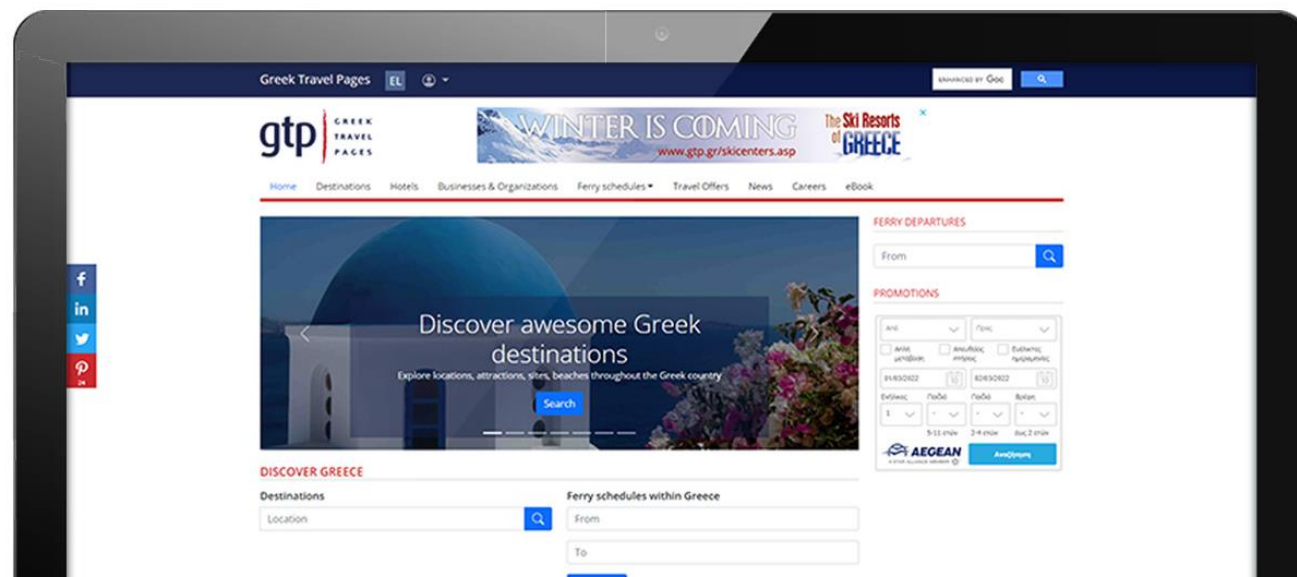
Greek Travel Pages EL

ENHANCED BY Goo

gtp GREEK TRAVEL PAGES

WINTER IS COMING www.gtp.gr/skicenters.asp The Ski Resorts of GREECE

Home Destinations Hotels Businesses & Organizations Ferry schedules Travel Offers News Careers eBook

Discover awesome Greek destinations

Explore locations, attractions, sites, beaches throughout the Greek country

Search

FERRY DEPARTURES

From

PROMOTIONS

Από Προς

Απλή μετάβαση Απευθείας πτήσεις Ευέλικτες ημερομηνίες

01/03/2022 02/03/2022

Ενήλικες Παιδιά Παιδιά Βρέφη

1

5-11 ετών 2-4 ετών έως 2 ετών

AEGEAN A STAR ALLIANCE MEMBER

Αναζήτηση

DISCOVER GREECE

Destinations

Location

Ferry schedules within Greece

From

To

24